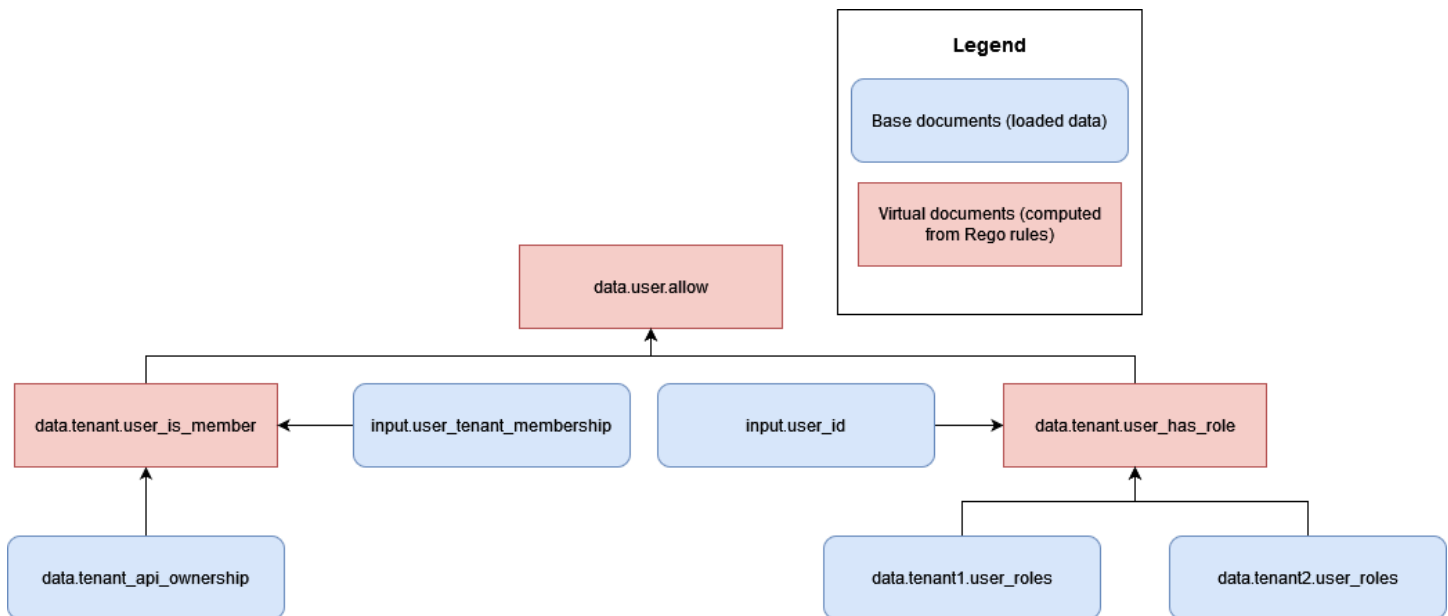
Legend

Base documents (loaded data)

Virtual documents (computed from Rego rules)

data.user.allow

data.tenant.user_is_member

input.user_tenant_membership

input.user_id

data.tenant.user_has_role

data.tenant_api_ownership

data.tenant1.user_roles

data.tenant2.user_roles